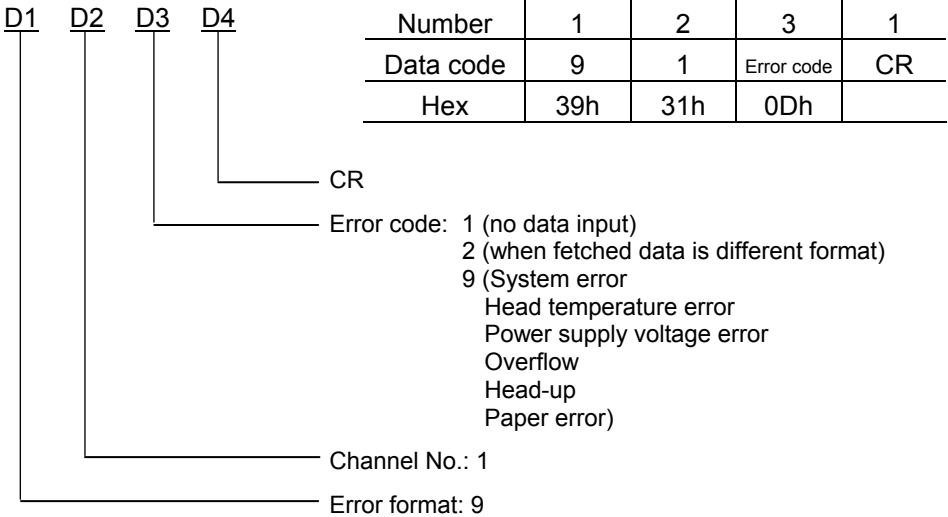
D1 D2 D3 D4

| Number | 1 | 2 | 3 | 1 |
|---|---|---|---|---|
| Data code | 9 | 1 | Error code | CR |
| Hex | 39h | 31h | 0Dh | |

CR

Error code: 1 (no data input)
2 (when fetched data is different format)
9 (System error
Head temperature error
Power supply voltage error
Overflow
Head-up
Paper error)

Channel No.: 1

Error format: 9